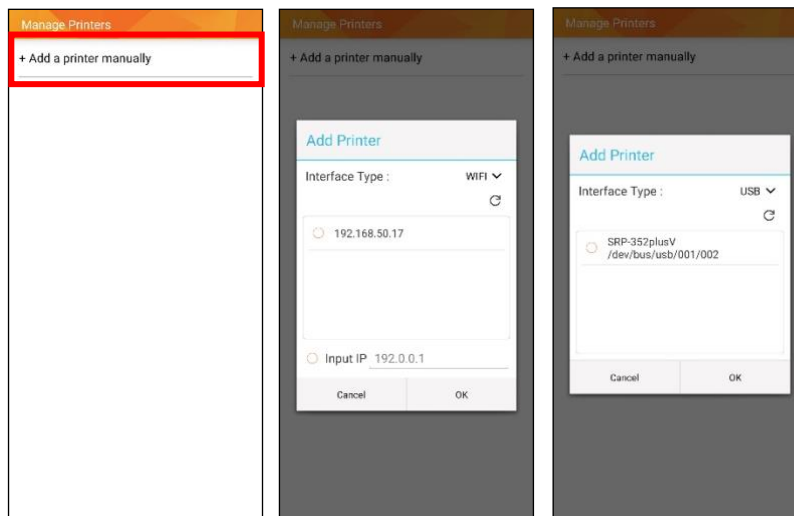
Manage Printers

+ Add a printer manually

Manage Printers

+ Add a printer manually

Add Printer

Interface Type : WIFI

192.168.50.17

Input IP 192.0.0.1

Cancel OK

Manage Printers

+ Add a printer manually

Add Printer

Interface Type : USB

SRP-352plusV /dev/bus/usb/001/002

Cancel OK